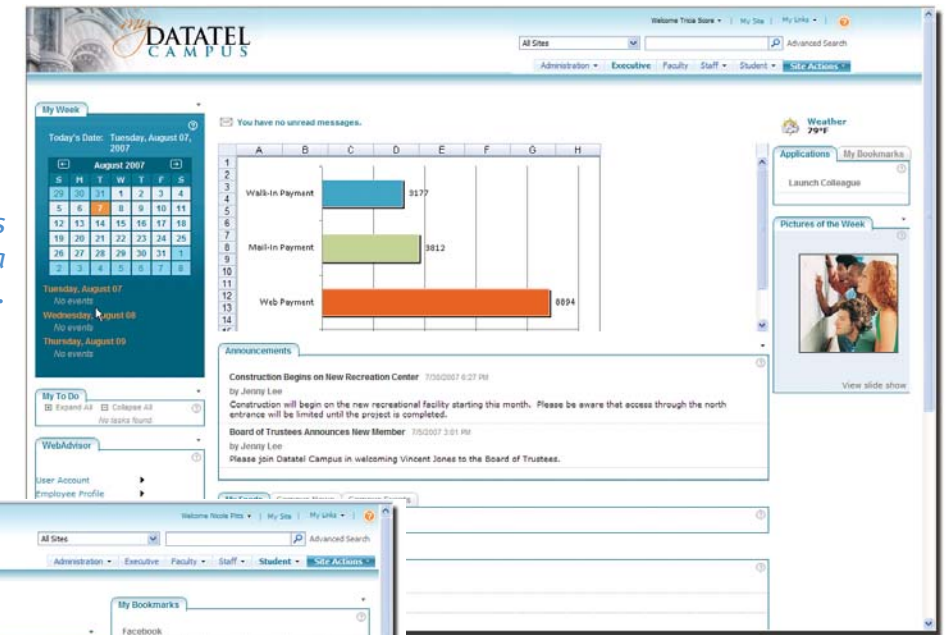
my DATATEL CAMPUS

Welcome Tricia Score ▾ | My Site | My Links ▾ |

All Sites

Advanced Search

Administration ▾ Executive Faculty Staff ▾ Student ▾ Site Actions ▾

My Week

Today's Date: Tuesday, August 07, 2007

August 2007

| S | M | T | W | T | F | S |
|---|---|---|---|---|---|---|
| 29 | 30 | 31 | 1 | 2 | 3 | 4 |
| 5 | 6 | 7 | 8 | 9 | 10 | 11 |
| 12 | 13 | 14 | 15 | 16 | 17 | 18 |
| 19 | 20 | 21 | 22 | 23 | 24 | 25 |
| 26 | 27 | 28 | 29 | 30 | 31 | 1 |
| 2 | 3 | 4 | 5 | 6 | 7 | 8 |

Tuesday, August 07
No events
Wednesday, August 08
No events
Thursday, August 09
No events

You have no unread messages.

| | A | B | C | D | E | F | G | H |
|---|---|---|---|---|---|---|---|---|

Walk-In Payment 3177
Mail-In Payment 3812
Web Payment 8894

Weather
79°F

Applications | My Bookmarks

Launch Colleague

Pictures of the Week

View slide show

Announcements

Construction Begins on New Recreation Center 7/30/2007 6:27 PM
by Jenny Lee
Construction will begin on the new recreational facility starting this month. Please be aware that access through the north entrance will be limited until the project is completed.

Board of Trustees Announces New Member 7/5/2007 3:01 PM
by Jenny Lee
Please join Datatel Campus in welcoming Vincent Jones to the Board of Trustees.

My To Do
Expand All Collapse All
No tasks found

WebAdvisor

User Account
Employee Profile

Welcome Nicole Pitts ▾ | My Site | My Links ▾ |

All Sites

Advanced Search

Administration ▾ Executive Faculty ▾ Staff ▾ Student ▾ Site Actions ▾

My Bookmarks

Facebook